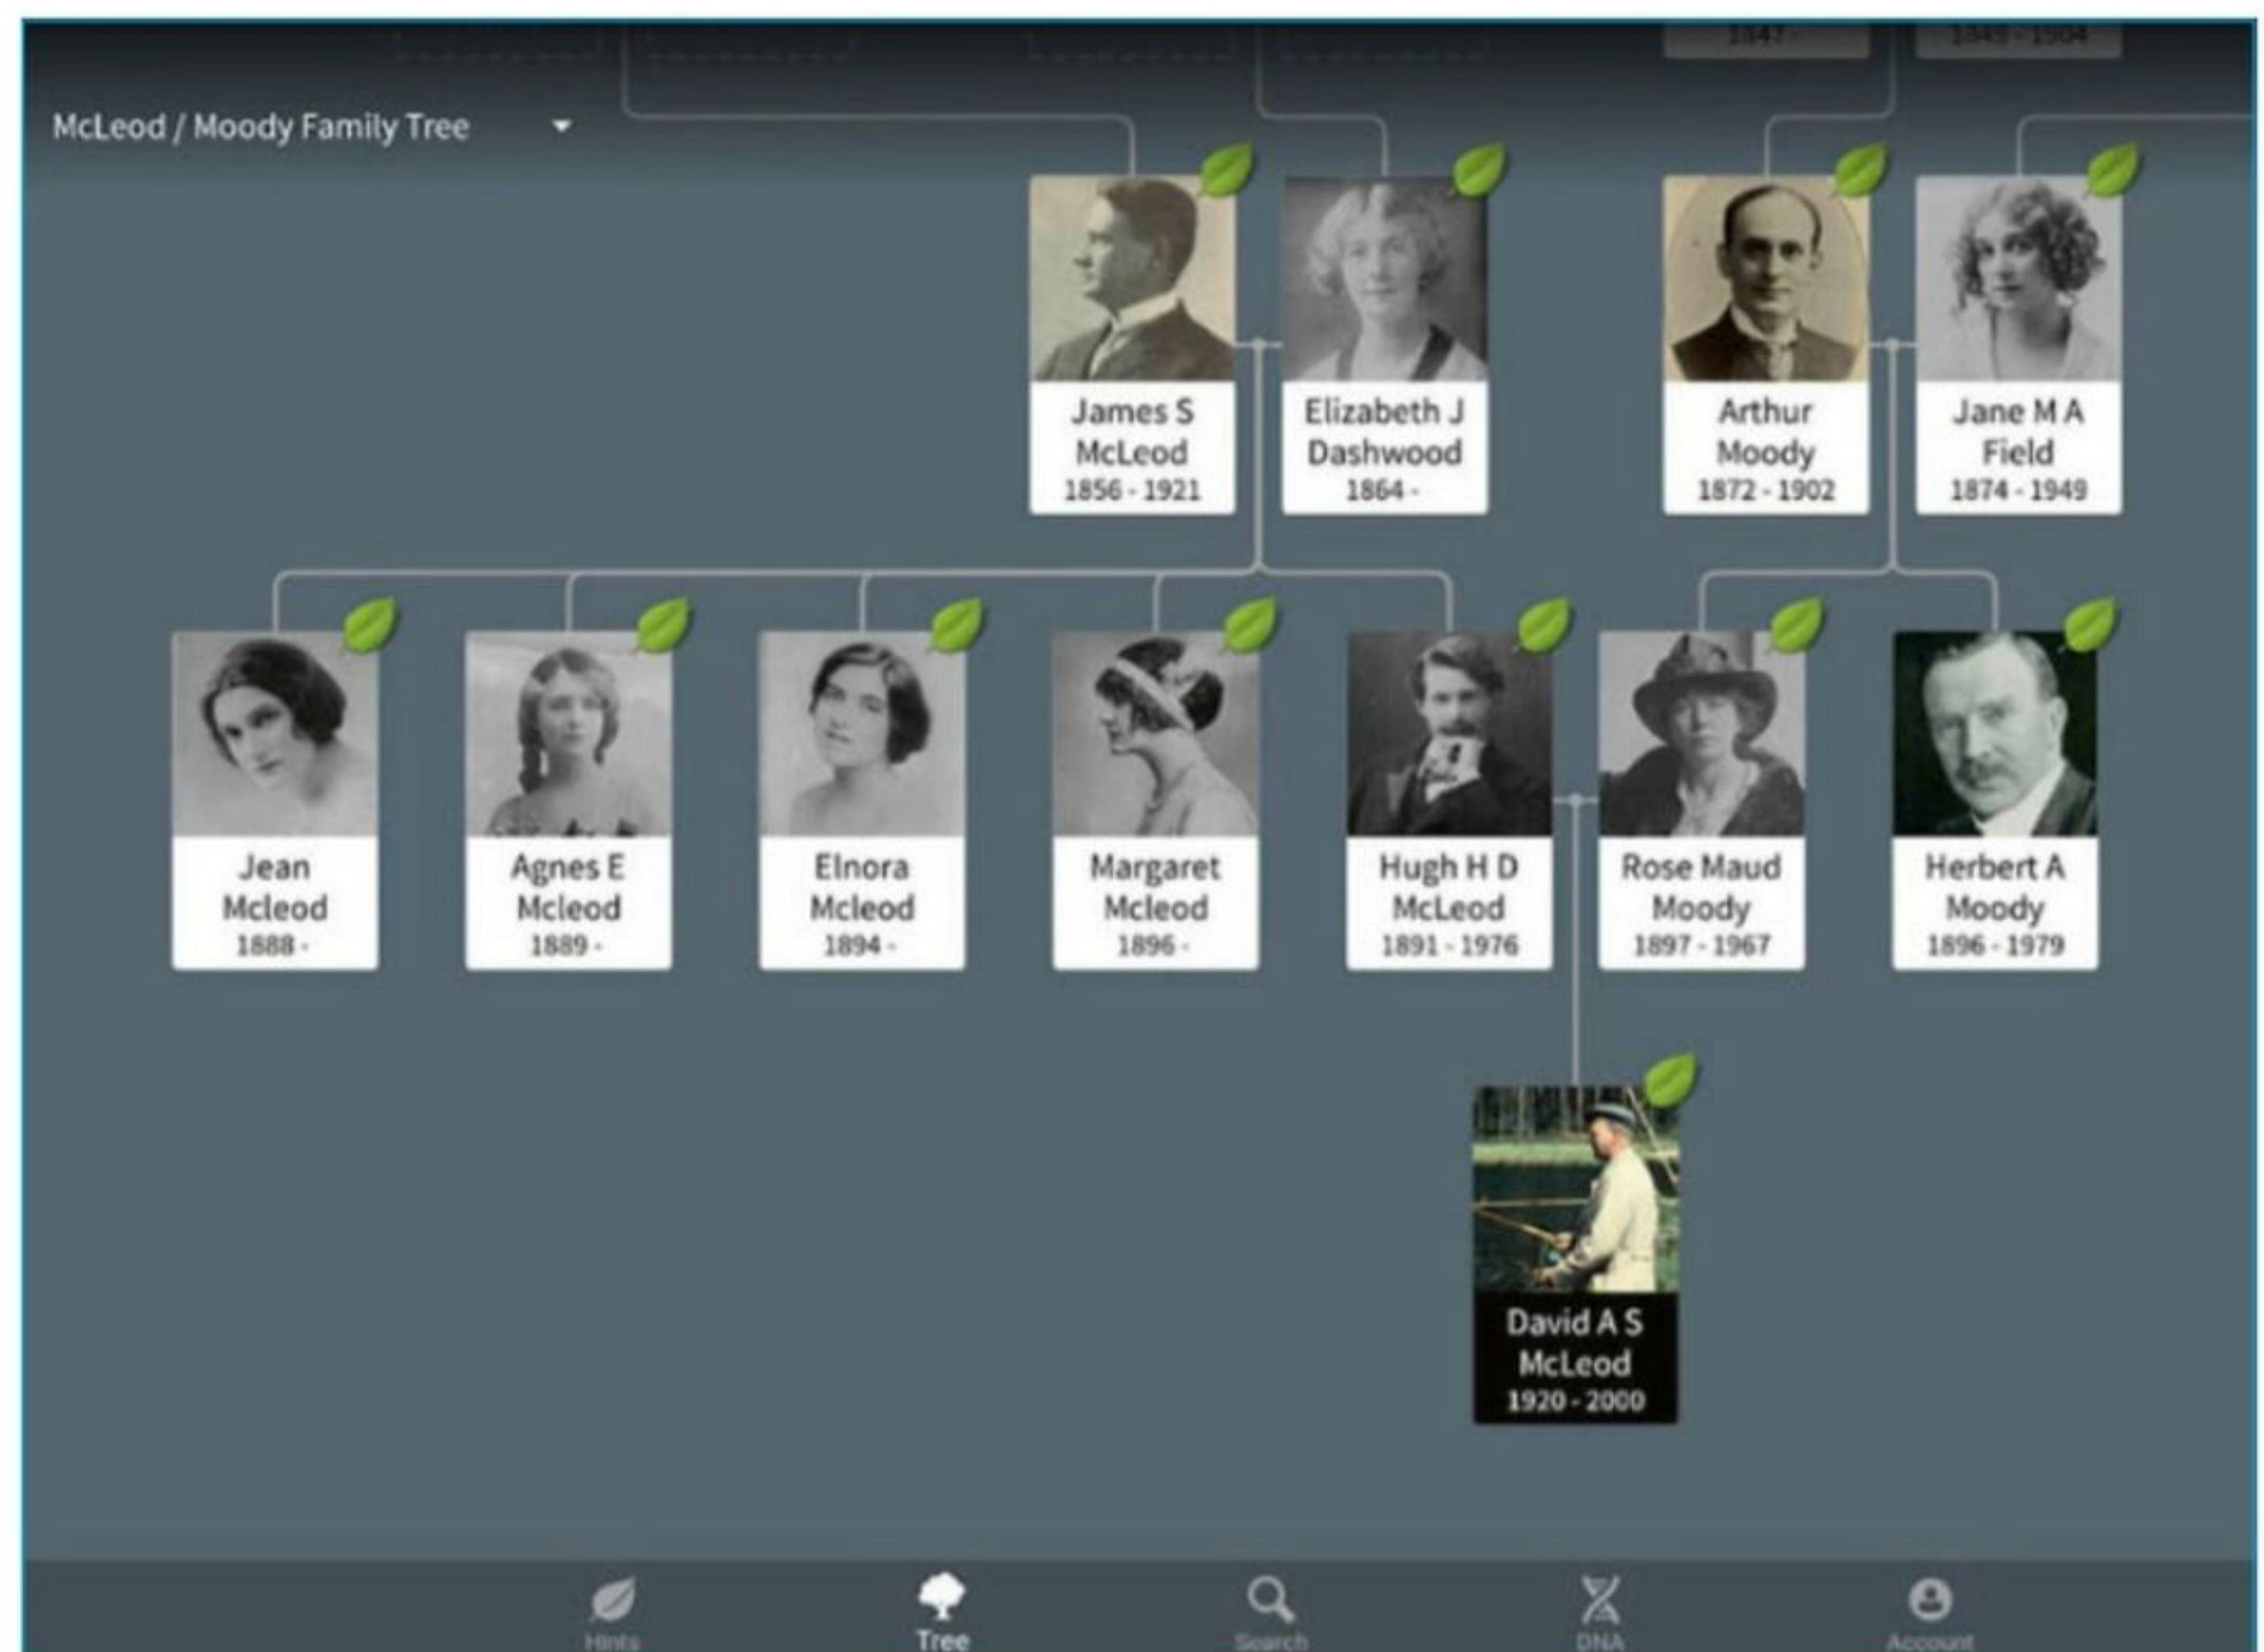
1847 -
1849 - 1904

McLeod / Moody Family Tree

James S McLeod 1856 - 1921

Elizabeth J Dashwood 1864 -

Arthur Moody 1872 - 1902

Jane M A Field 1874 - 1949

Jean Mcleod 1888 -

Agnes E Mcleod 1889 -

Elnora Mcleod 1894 -

Margaret Mcleod 1896 -

Hugh H D McLeod 1891 - 1976

Rose Maud Moody 1897 - 1967

Herbert A Moody 1896 - 1979

David A S McLeod 1920 - 2000

Hints
Tree
Search
DNA
Account